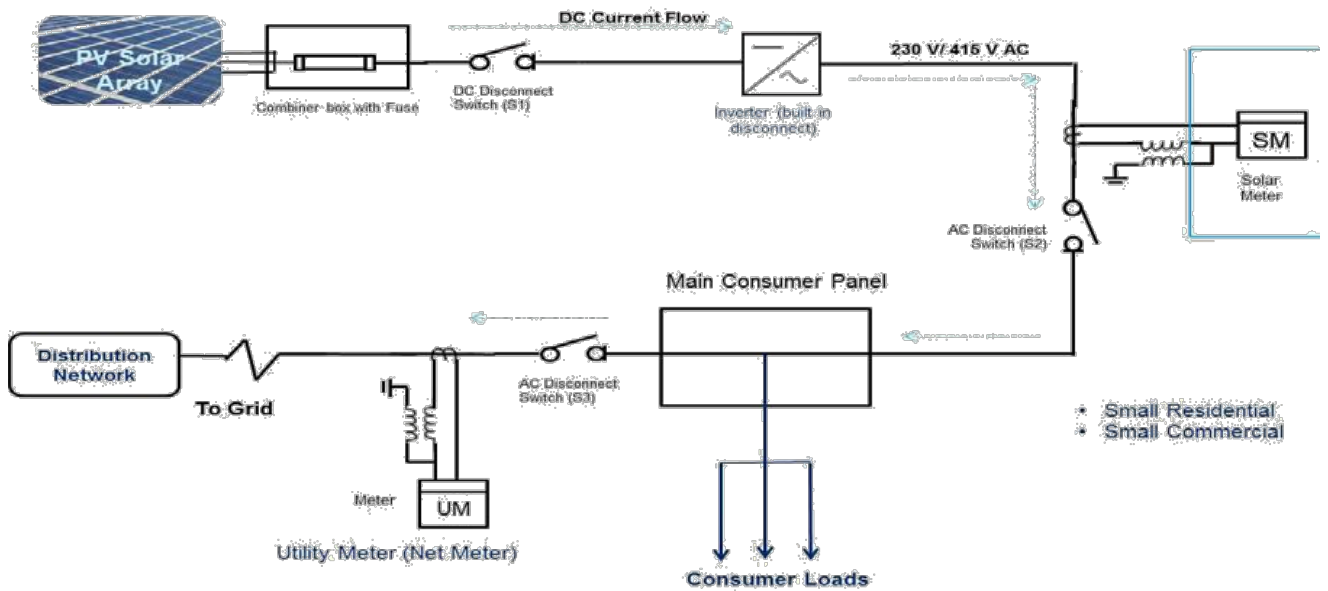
PV Solar Array

Combiner box with Fuse

DC Current Flow

DC Disconnect Switch (S1)

Inverter (built in disconnect)

230 V/ 415 V AC

SM

Solar Meter

AC Disconnect Switch (S2)

Main Consumer Panel

Distribution Network

To Grid

AC Disconnect Switch (S3)

Meter

UM

Utility Meter (Net Meter)

Consumer Loads

• Small Residential
• Small Commercial